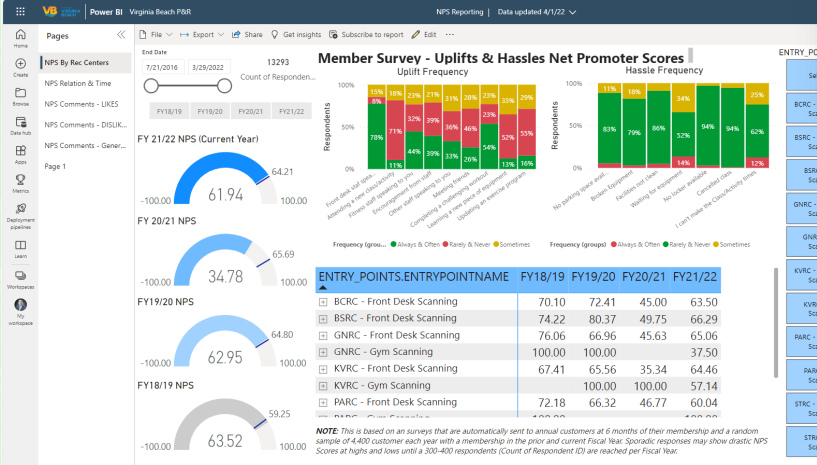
VB Power BI Virginia Beach P&R NPS Reporting | Data updated 4/1/22

Home
Create
Browse
Data hub
Apps
Metrics
Deployment pipelines
Learn
Workspaces
My workspace

Pages
NPS By Rec Centers
NPS Relation & Time
NPS Comments - LIKES
NPS Comments - DISLIK...
NPS Comments - Gener...
Page 1

File | Export | Share | Get insights | Subscribe to report | Edit | ...

End Date
7/21/2016 3/29/2022
13293
Count of Responden...

FY18/19 FY19/20 FY20/21 FY21/22

FY 21/22 NPS (Current Year)
-100.00 61.94 100.00 64.21

FY 20/21 NPS
-100.00 34.78 100.00 65.69

FY19/20 NPS
-100.00 62.95 100.00 64.80

FY18/19 NPS
-100.00 63.52 100.00 59.25

Member Survey - Uplifts & Hassles Net Promoter Scores

Uplift Frequency
100% 50% 0%
Respondents
15% 18% 23% 17% 13% 28% 18% 23% 29% 22%
78% 11% 44% 30% 16% 44% 13% 21%
Front desk staff spea... Attending a new class/activity Fitness staff speaking to you Encouragement from staff Other staff speaking to you Meeting friends Completing a challenging workout Learning a new piece of equipment Updating an exercise program
Frequency (grou... Always & Often Rarely & Never Sometimes

Hassle Frequency
100% 50% 0%
Respondents
15% 18% 25%
83% 79% 80% 94% 94% 12%
No parking space avail... Broken Equipment Facilities not clean Waiting for equipment No locker available Cancelled class I can't make the Class/Activity times
Frequency (groups) Always & Often Rarely & Never Sometimes

| ENTRY_POINTS.ENTRYPOINTNAME | FY18/19 | FY19/20 | FY20/21 | FY21/22 |
|---|---|---|---|---|
| BCRC - Front Desk Scanning | 70.10 | 72.41 | 45.00 | 63.50 |
| BSRC - Front Desk Scanning | 74.22 | 80.37 | 49.75 | 66.29 |
| GNRC - Front Desk Scanning | 76.06 | 66.96 | 45.63 | 65.06 |
| GNRC - Gym Scanning | 100.00 | 100.00 | | 37.50 |
| KVRC - Front Desk Scanning | 67.41 | 65.56 | 35.34 | 64.46 |
| KVRC - Gym Scanning | | 100.00 | 100.00 | 57.14 |
| PARC - Front Desk Scanning | 72.18 | 66.32 | 46.77 | 60.04 |
| PARC - Gym Scanning | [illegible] | | | |

NOTE: This is based on an surveys that are automatically sent to annual customers at 6 months of their membership and a random sample of 4,400 customer each year with a membership in the prior and current Fiscal Year. Sporadic responses may show drastic NPS Scores at highs and lows until a 300-400 respondents (Count of Respondent ID) are reached per Fiscal Year.

ENTRY_P
Se
BCRC Sca
BSRC Sca
BSR Sca
GNRC Sca
GNR Sca
KVRC Sca
KVR Sca
PARC Sca
PAR Sca
STRC Sca
STR Sca